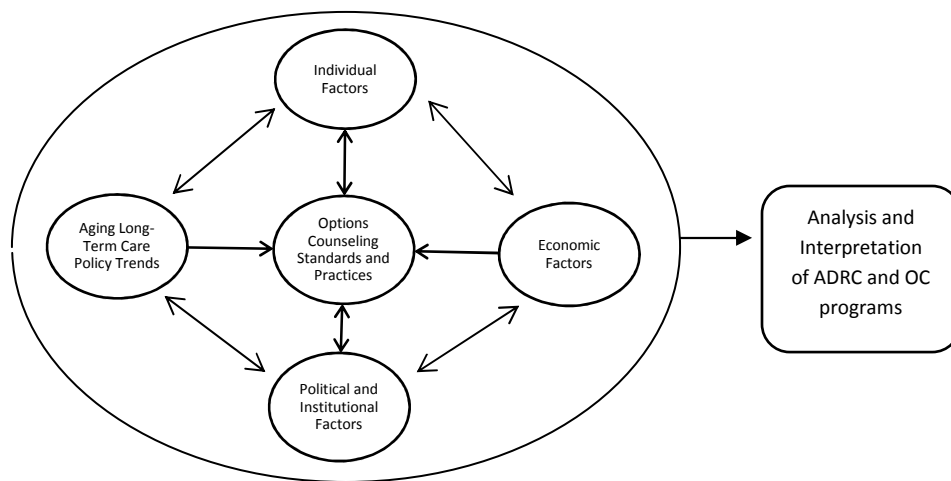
Individual Factors

Aging Long-Term Care Policy Trends

Options Counseling Standards and Practices

Economic Factors

Political and Institutional Factors

Analysis and Interpretation of ADRC and OC programs